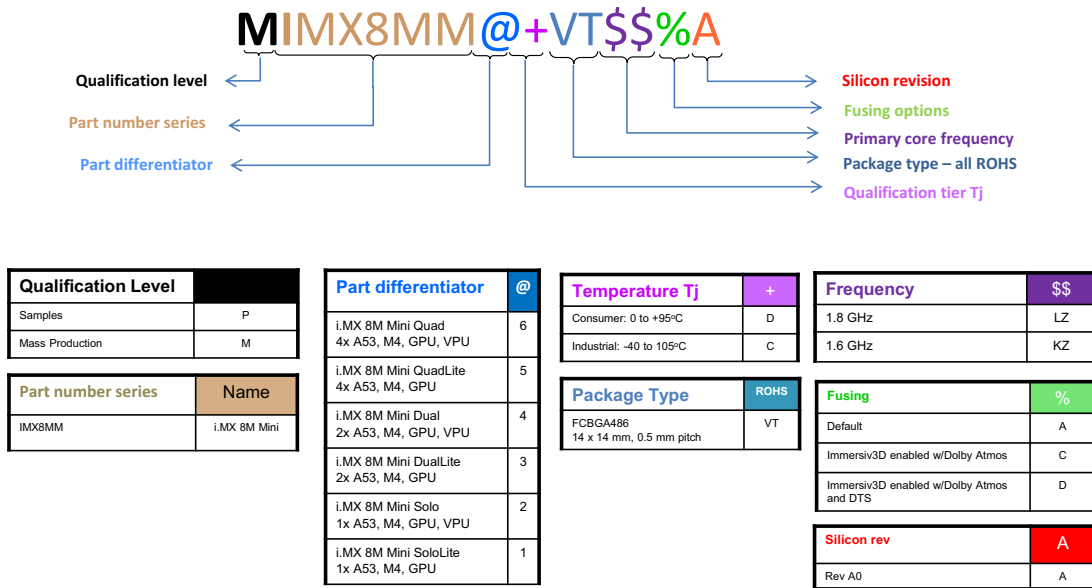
MIMX8MM@+VT$$%A

Qualification level
Part number series
Part differentiator

Silicon revision
Fusing options
Primary core frequency
Package type – all ROHS
Qualification tier Tj

| Qualification Level | |
|---|---|
| Samples | P |
| Mass Production | M |

| Part number series | Name |
|---|---|
| IMX8MM | i.MX 8M Mini |

| Part differentiator | @ |
|---|---|
| i.MX 8M Mini Quad 4x A53, M4, GPU, VPU | 6 |
| i.MX 8M Mini QuadLite 4x A53, M4, GPU | 5 |
| i.MX 8M Mini Dual 2x A53, M4, GPU, VPU | 4 |
| i.MX 8M Mini DualLite 2x A53, M4, GPU | 3 |
| i.MX 8M Mini Solo 1x A53, M4, GPU, VPU | 2 |
| i.MX 8M Mini SoloLite 1x A53, M4, GPU | 1 |

| Temperature Tj | + |
|---|---|
| Consumer: 0 to +95°C | D |
| Industrial: -40 to 105°C | C |

| Package Type | ROHS |
|---|---|
| FCBGA486 14 x 14 mm, 0.5 mm pitch | VT |

| Frequency | $$ |
|---|---|
| 1.8 GHz | LZ |
| 1.6 GHz | KZ |

| Fusing | % |
|---|---|
| Default | A |
| Immersiv3D enabled w/Dolby Atmos | C |
| Immersiv3D enabled w/Dolby Atmos and DTS | D |

| Silicon rev | A |
|---|---|
| Rev A0 | A |